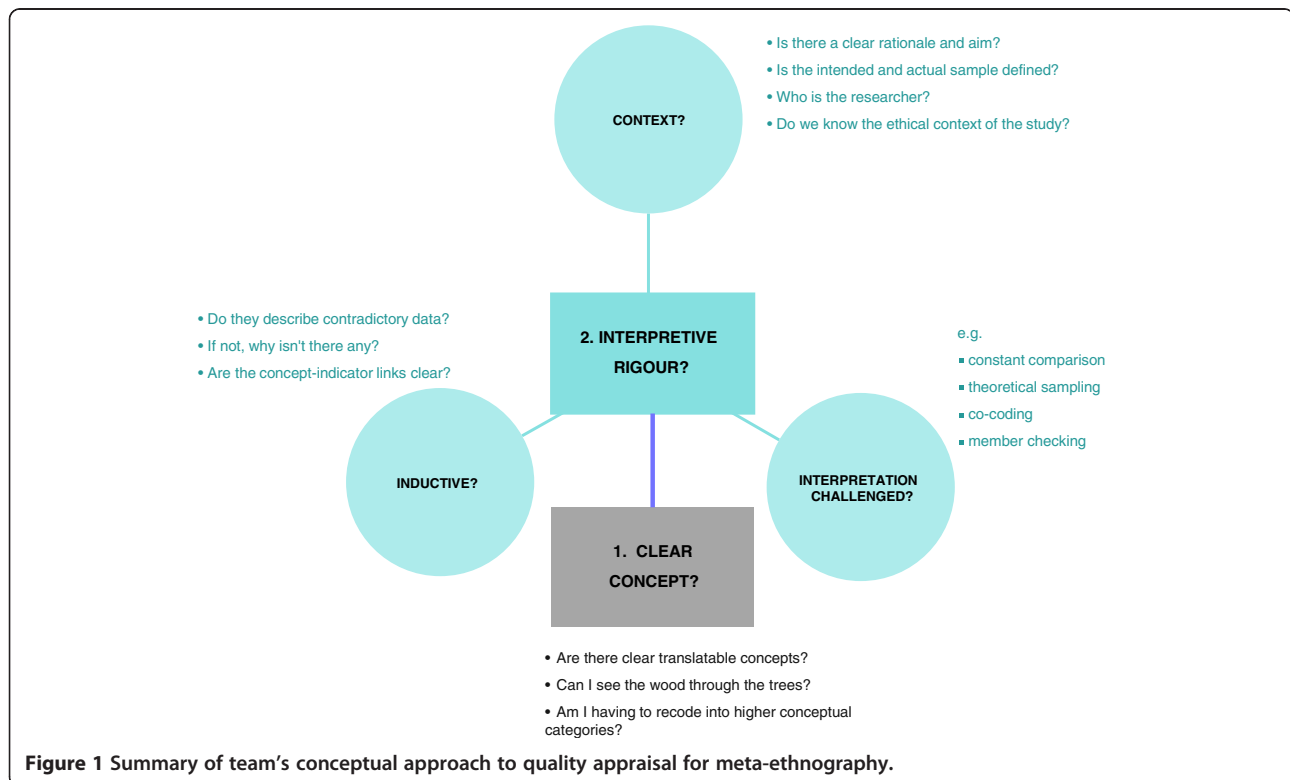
CONTEXT?

• Is there a clear rationale and aim?
• Is the intended and actual sample defined?
• Who is the researcher?
• Do we know the ethical context of the study?

• Do they describe contradictory data?
• If not, why isn't there any?
• Are the concept-indicator links clear?

2. INTERPRETIVE RIGOUR?

e.g.
▪ constant comparison
▪ theoretical sampling
▪ co-coding
▪ member checking

INDUCTIVE?

INTERPRETATION CHALLENGED?

1. CLEAR CONCEPT?

• Are there clear translatable concepts?
• Can I see the wood through the trees?
• Am I having to recode into higher conceptual categories?

Figure 1 Summary of team's conceptual approach to quality appraisal for meta-ethnography.